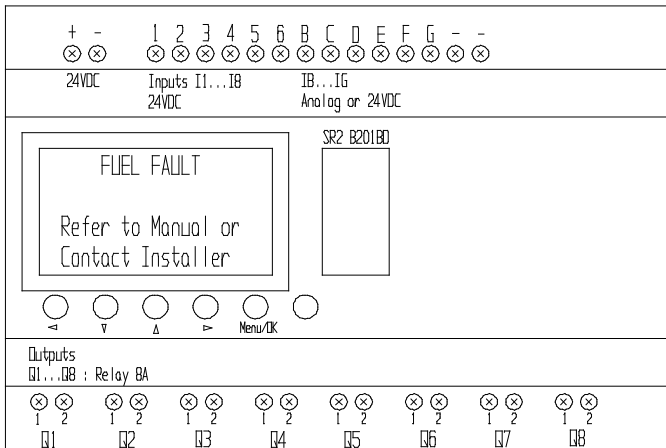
+ -
24VDC

1 2 3 4 5 6 B C D E F G - -
Inputs I1...I8
24VDC
IB...IG
Analog or 24VDC

SR2 B201BD

FUEL FAULT

Refer to Manual or
Contact Installer

◅ ▿ ▵ ▻ Menu/OK

Outputs
Q1...Q8 : Relay 8A

1 2 1 2 1 2 1 2 1 2 1 2 1 2 1 2
Q1 Q2 Q3 Q4 Q5 Q6 Q7 Q8